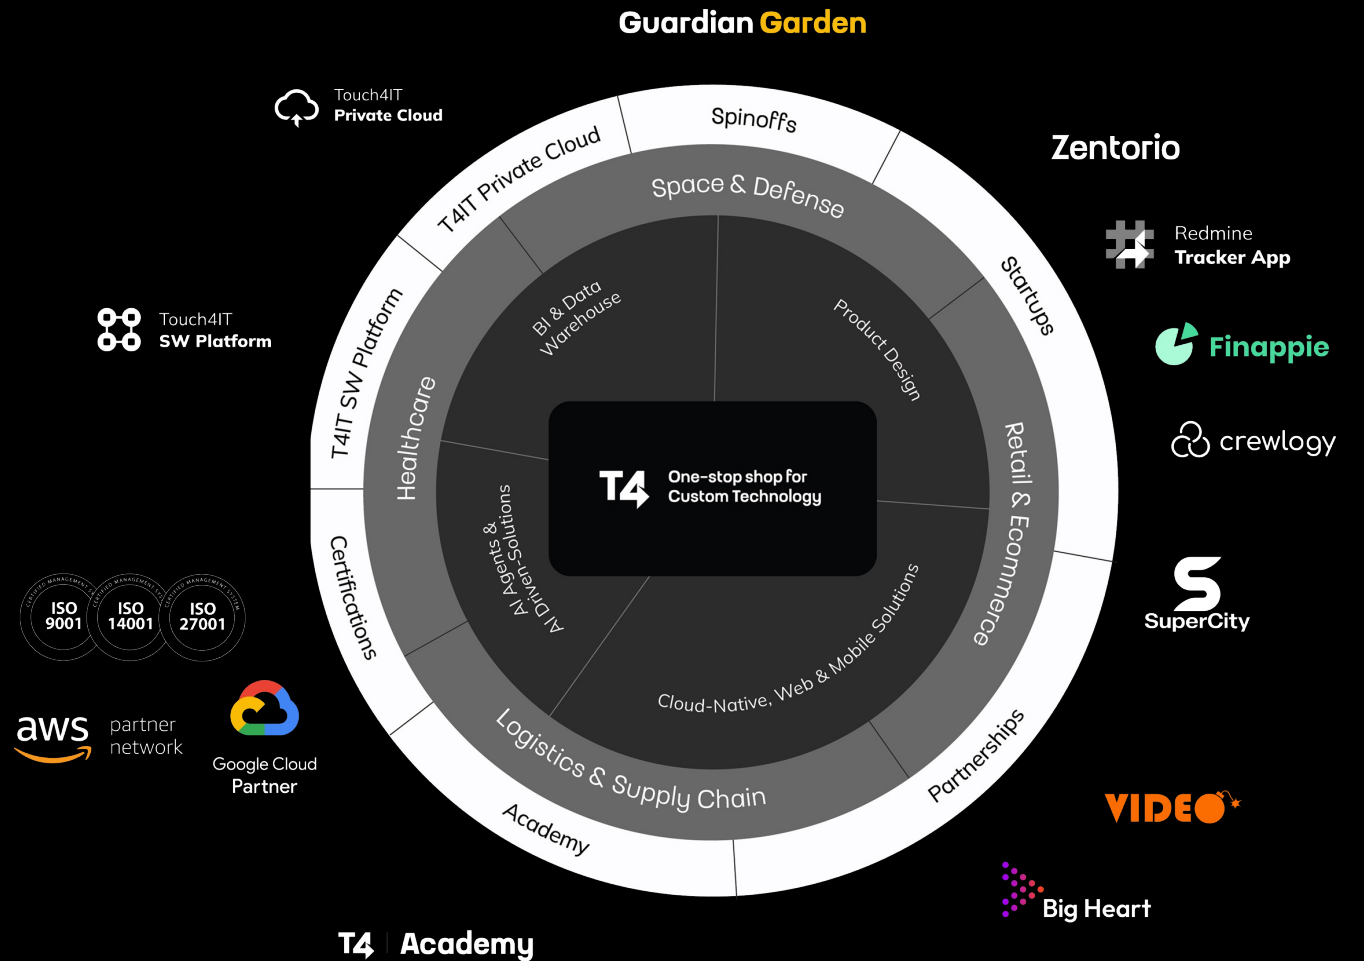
Guardian Garden

Touch4IT
Private Cloud

Zentorio

Redmine
Tracker App

Finappie

crewlogy

Touch4IT
SW Platform

Spinoffs
T4IT Private Cloud
Startups
T4IT SW Platform
Certifications
Academy
Partnerships

Space & Defense
Healthcare
Retail & Ecommerce
Logistics & Supply Chain

BI & Data Warehouse
Product Design
AI Agents & AI Driven-Solutions
Cloud-Native, Web & Mobile Solutions

T4 One-stop shop for Custom Technology

ISO 9001
ISO 14001
ISO 27001

SuperCity

aws partner network

Google Cloud Partner

VIDEO

Big Heart

T4 | Academy